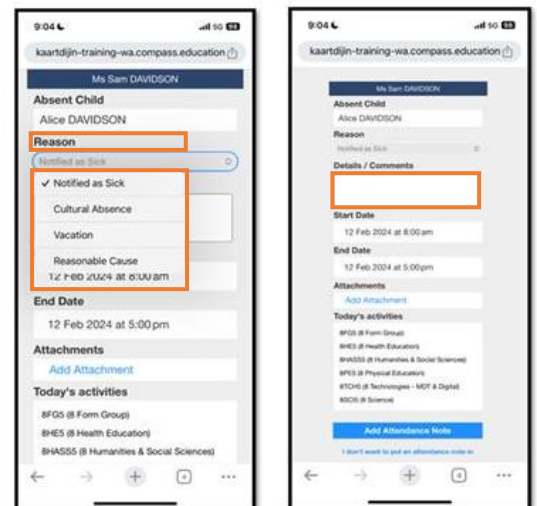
9:04
5G
kaartdijin-training-wa.compass.education
Ms Sam DAVIDSON
Absent Child
Alice DAVIDSON
Reason
Notified as Sick
✓ Notified as Sick
Cultural Absence
Vacation
Reasonable Cause
12 Feb 2024 at 8:00am
End Date
12 Feb 2024 at 5:00pm
Attachments
Add Attachment
Today's activities
8FG5 (8 Form Group)
8HE5 (8 Health Education)
8HASS5 (8 Humanities & Social Sciences)

9:04
5G
kaartdijin-training-wa.compass.education
Ms Sam DAVIDSON
Absent Child
Alice DAVIDSON
Reason
Notified as Sick
Details / Comments
Start Date
12 Feb 2024 at 8:00am
End Date
12 Feb 2024 at 5:00pm
Attachments
Add Attachment
Today's activities
8FG5 (8 Form Group)
8HE5 (8 Health Education)
8HASS5 (8 Humanities & Social Sciences)
8PE5 (8 Physical Education)
8TCH5 (8 Technologies - MDT & Digital)
8SCI5 (8 Science)
Add Attendance Note
I don't want to put an attendance note in
4